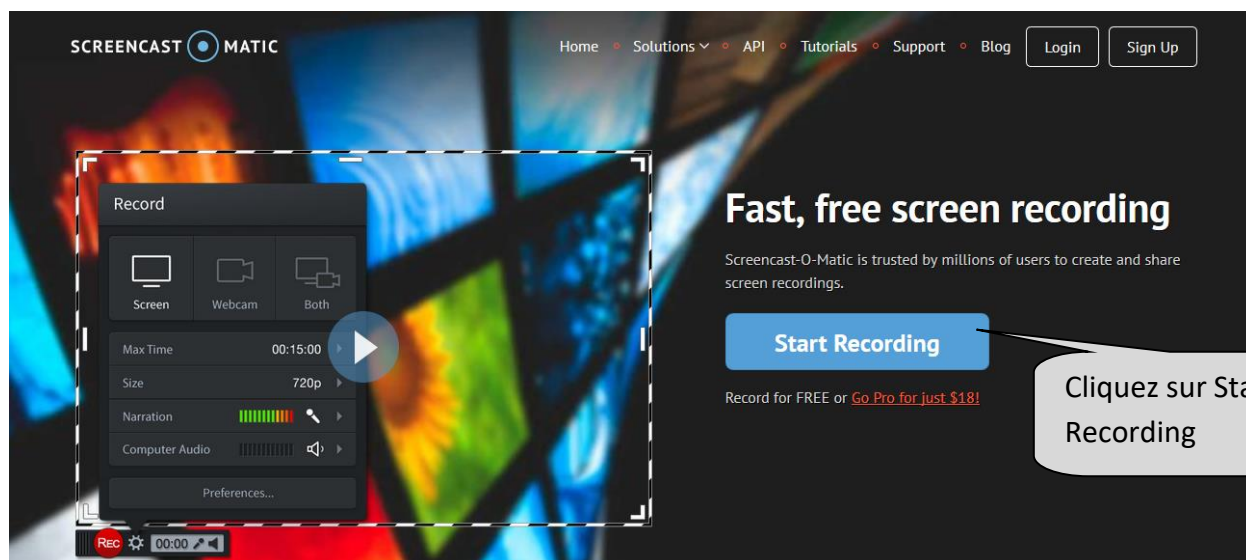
SCREENCAST MATIC

Home Solutions API Tutorials Support Blog Login Sign Up

Record

Screen Webcam Both

Max Time 00:15:00

Size 720p

Narration

Computer Audio

Preferences...

REC 00:00

Fast, free screen recording

Screencast-O-Matic is trusted by millions of users to create and share screen recordings.

Start Recording

Record for FREE or Go Pro for just $18!

Cliquez sur Sta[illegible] Recording